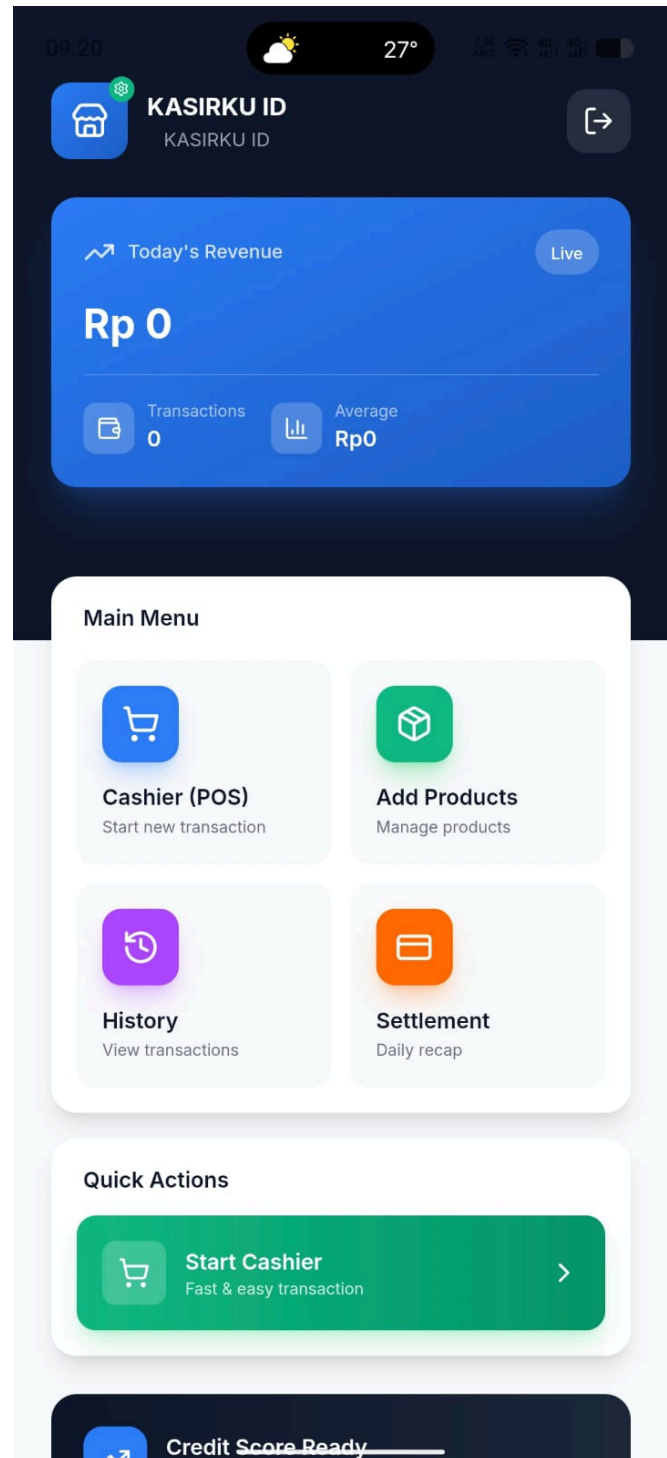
09.20

27°

KASIRKU ID
KASIRKU ID

Today's Revenue
Live

Rp 0

Transactions
0

Average
Rp0

Main Menu

Cashier (POS)
Start new transaction

Add Products
Manage products

History
View transactions

Settlement
Daily recap

Quick Actions

Start Cashier
Fast & easy transaction

Credit Score Ready